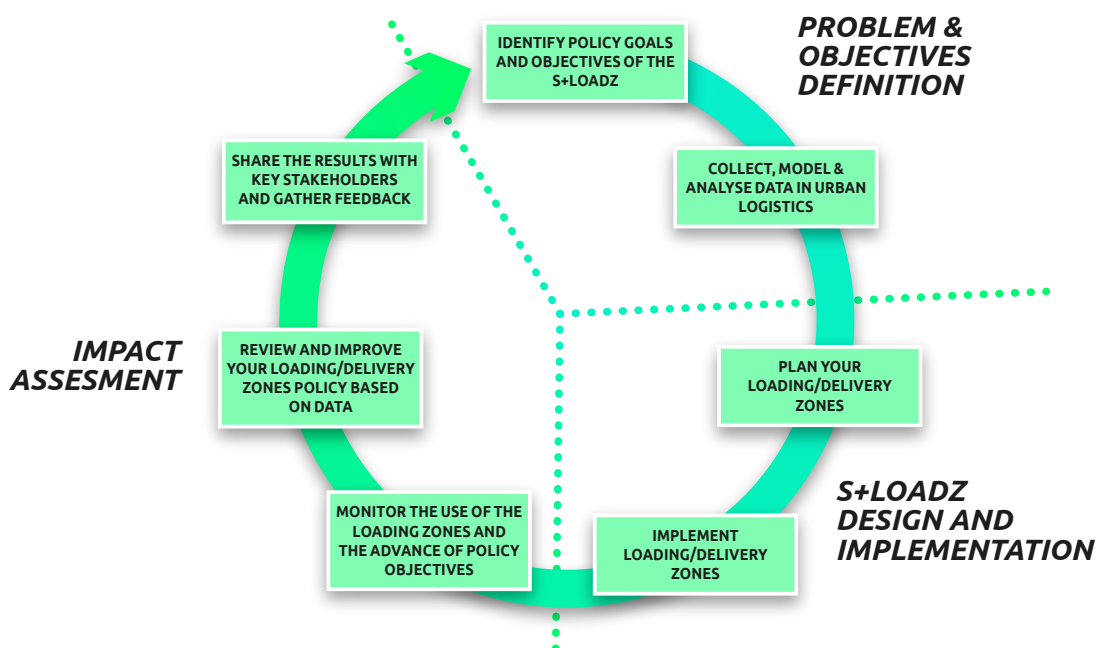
PROBLEM & OBJECTIVES DEFINITION

IDENTIFY POLICY GOALS AND OBJECTIVES OF THE S+LOADZ

COLLECT, MODEL & ANALYSE DATA IN URBAN LOGISTICS

PLAN YOUR LOADING/DELIVERY ZONES

S+LOADZ DESIGN AND IMPLEMENTATION

IMPLEMENT LOADING/DELIVERY ZONES

MONITOR THE USE OF THE LOADING ZONES AND THE ADVANCE OF POLICY OBJECTIVES

REVIEW AND IMPROVE YOUR LOADING/DELIVERY ZONES POLICY BASED ON DATA

IMPACT ASSESMENT

SHARE THE RESULTS WITH KEY STAKEHOLDERS AND GATHER FEEDBACK